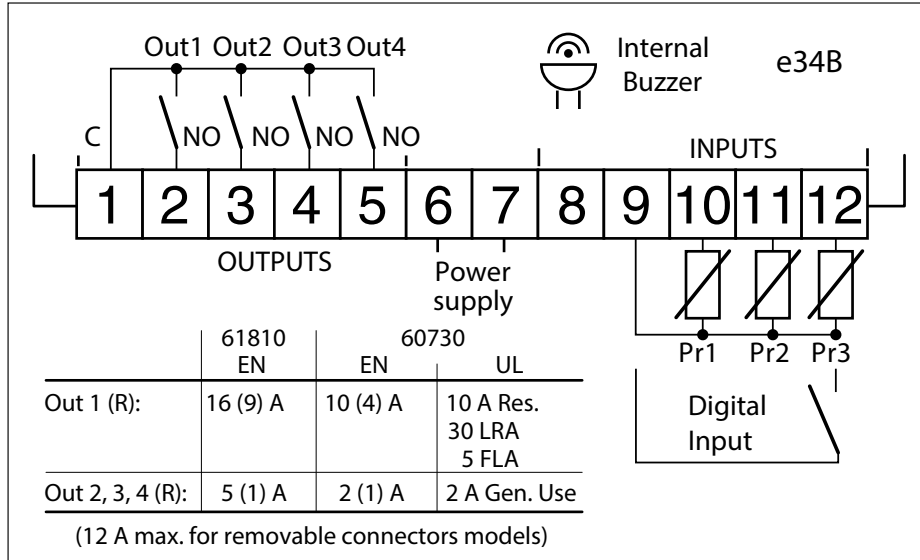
Out1 Out2 Out3 Out4

Internal Buzzer

e34B

C NO NO NO NO

INPUTS

1 2 3 4 5 6 7 8 9 10 11 12

OUTPUTS

Power supply

Pr1 Pr2 Pr3

Digital Input

| | 61810 EN | 60730 EN | 60730 UL |
|---|---|---|---|
| Out 1 (R): | 16 (9) A | 10 (4) A | 10 A Res. 30 LRA 5 FLA |
| Out 2, 3, 4 (R): | 5 (1) A | 2 (1) A | 2 A Gen. Use |

(12 A max. for removable connectors models)